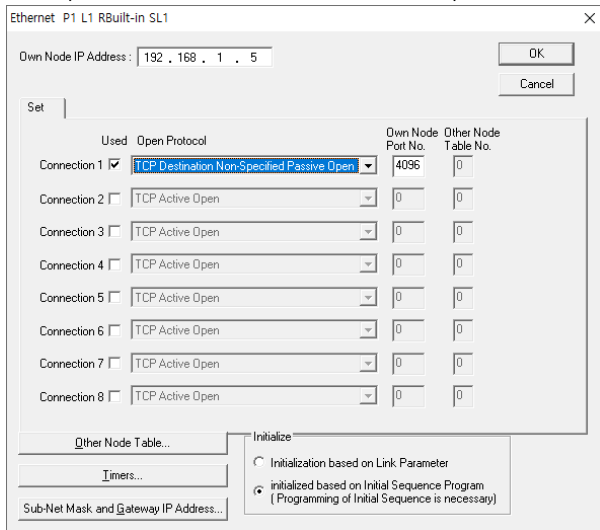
Ethernet P1 L1 RBuilt-in SL1

Own Node IP Address : 192 . 168 . 1 . 5

OK

Cancel

Set

| | Used | Open Protocol | Own Node Port No. | Other Node Table No. |
|---|---|---|---|---|
| Connection 1 | ☑ | TCP Destination Non-Specified Passive Open | 4096 | 0 |
| Connection 2 | ☐ | TCP Active Open | 0 | 0 |
| Connection 3 | ☐ | TCP Active Open | 0 | 0 |
| Connection 4 | ☐ | TCP Active Open | 0 | 0 |
| Connection 5 | ☐ | TCP Active Open | 0 | 0 |
| Connection 6 | ☐ | TCP Active Open | 0 | 0 |
| Connection 7 | ☐ | TCP Active Open | 0 | 0 |
| Connection 8 | ☐ | TCP Active Open | 0 | 0 |

Other Node Table...

Timers...

Sub-Net Mask and Gateway IP Address...

Initialize

Initialization based on Link Parameter

initialized based on Initial Sequence Program ( Programming of Initial Sequence is necessary)